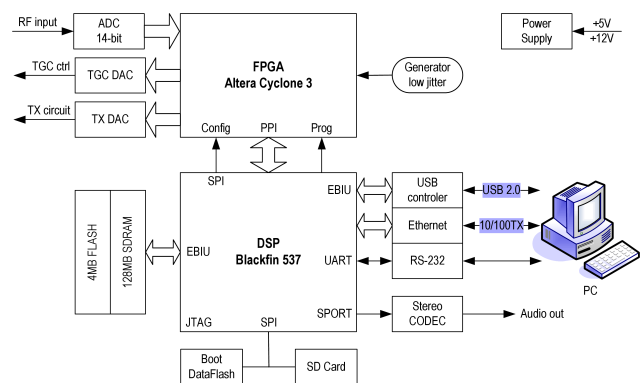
RF input
ADC 14-bit
FPGA
Altera Cyclone 3
Power Supply
+5V
+12V
TGC ctrl
TGC DAC
Generator low jitter
TX circuit
TX DAC
Config
PPI
Prog
SPI
EBIU
USB controler
USB 2.0
Ethernet
10/100TX
4MB FLASH
128MB SDRAM
EBIU
DSP
Blackfin 537
UART
RS-232
PC
SPORT
Stereo CODEC
Audio out
JTAG
SPI
Boot DataFlash
SD Card